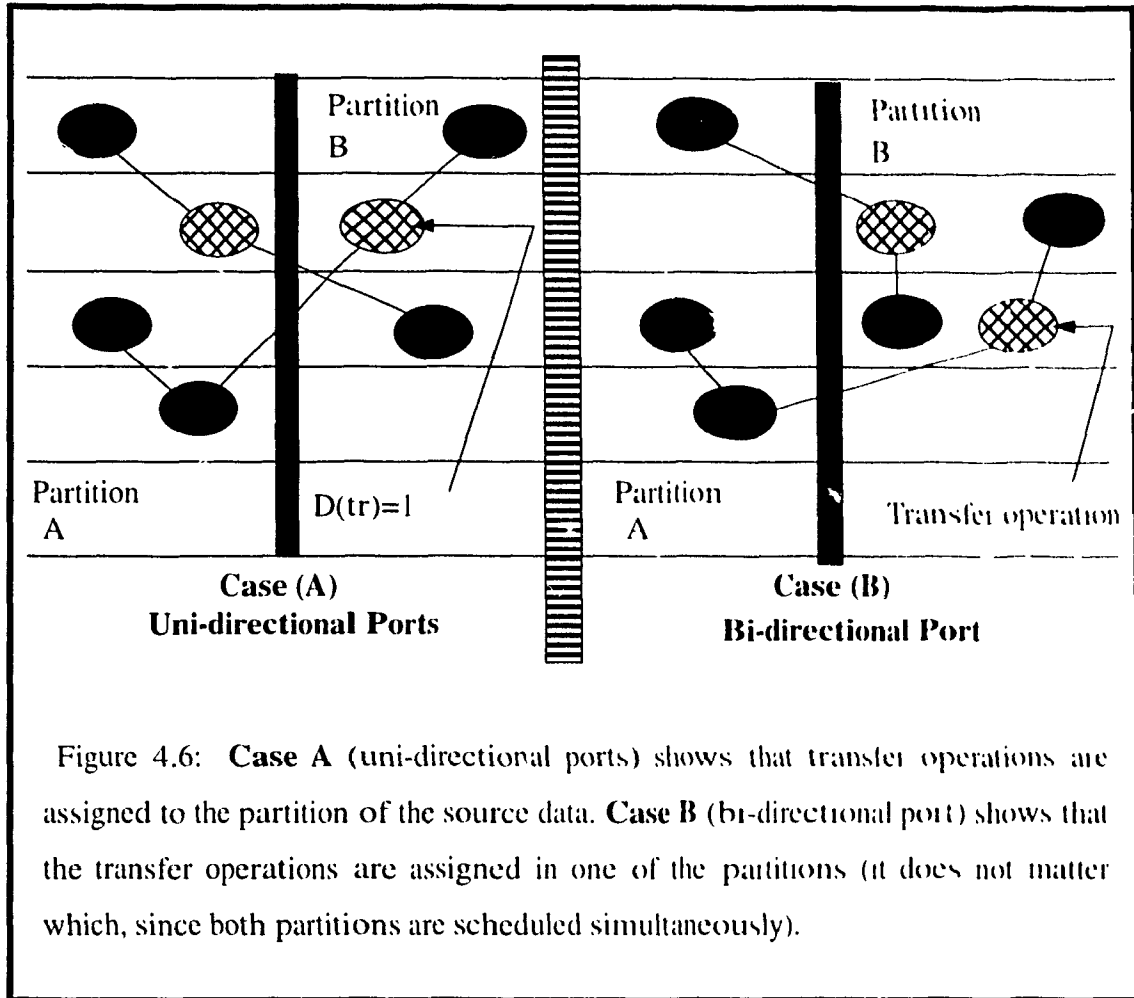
Partition B

Partition B

Partition A

D(tr)=1

Partition A

Transfer operation

**Case (A)**
**Uni-directional Ports**

**Case (B)**
**Bi-directional Port**

Figure 4.6: **Case A** (uni-directional ports) shows that transfer operations are assigned to the partition of the source data. **Case B** (bi-directional port) shows that the transfer operations are assigned in one of the partitions (it does not matter which, since both partitions are scheduled simultaneously).